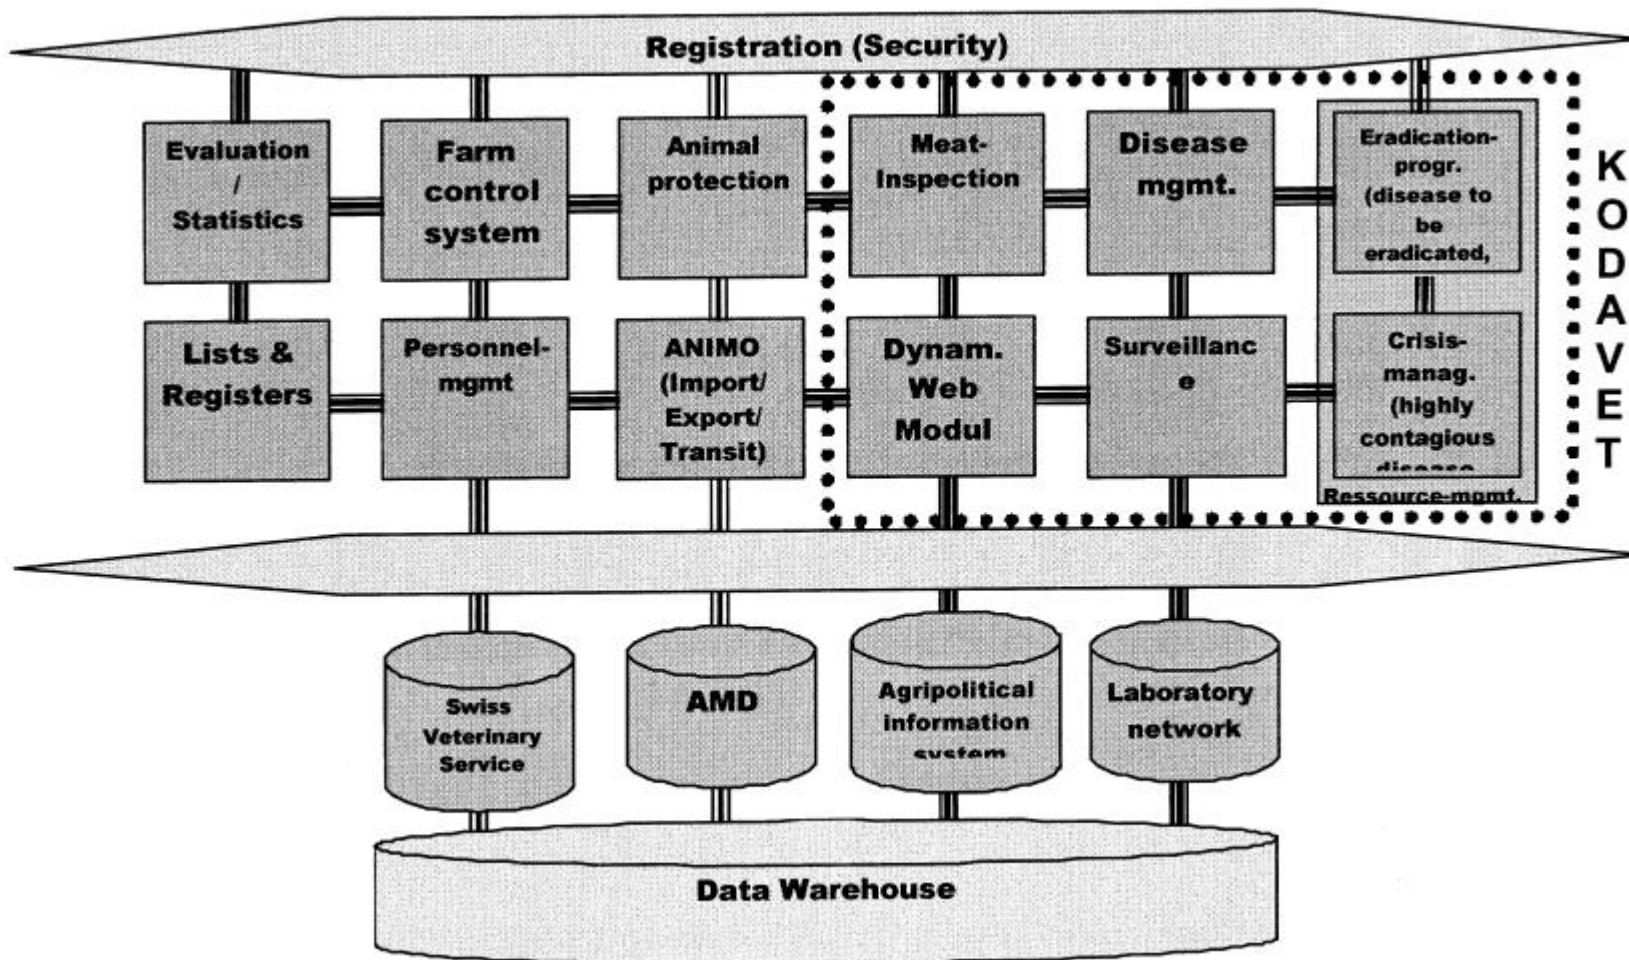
Registration (Security)

Evaluation / Statistics

Farm control system

Animal protection

Meat-Inspection

Disease mgmt.

Eradication-progr. (disease to be eradicated,

K O D A V E T

Lists & Registers

Personnel-mgmt

ANIMO (Import/ Export/ Transit)

Dynam. Web Modul

Surveillanc e

Crisis-manag. (highly contagious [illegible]

Ressource-mgmt.

Swiss Veterinary Service

AMD

Agripolitical information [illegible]

Laboratory network

Data Warehouse